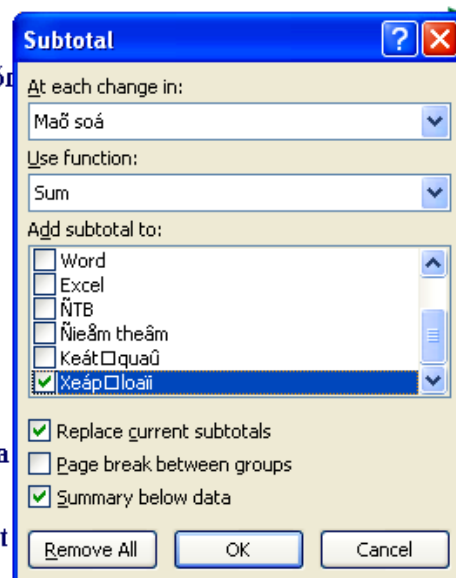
Subtotal

At each change in:

Maõ soá

Use function:

Sum

Add subtotal to:

Word

Excel

ÑTB

Ñieåm theâm

Keát□quaû

Xeáp□loaïi

Replace current subtotals

Page break between groups

Summary below data

Remove All

OK

Cancel